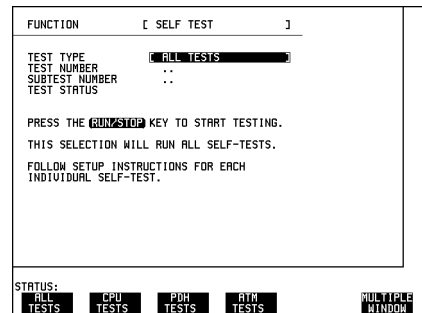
FUNCTION [ SELF TEST ]

TEST TYPE [ ALL TESTS ]
TEST NUMBER :
SUBTEST NUMBER :
TEST STATUS

PRESS THE RUN/STOP KEY TO START TESTING.

THIS SELECTION WILL RUN ALL SELF-TESTS.

FOLLOW SETUP INSTRUCTIONS FOR EACH INDIVIDUAL SELF-TEST.

STATUS:

ALL TESTS

CPU TESTS

PDH TESTS

ATM TESTS

MULTIPLE WINDOW